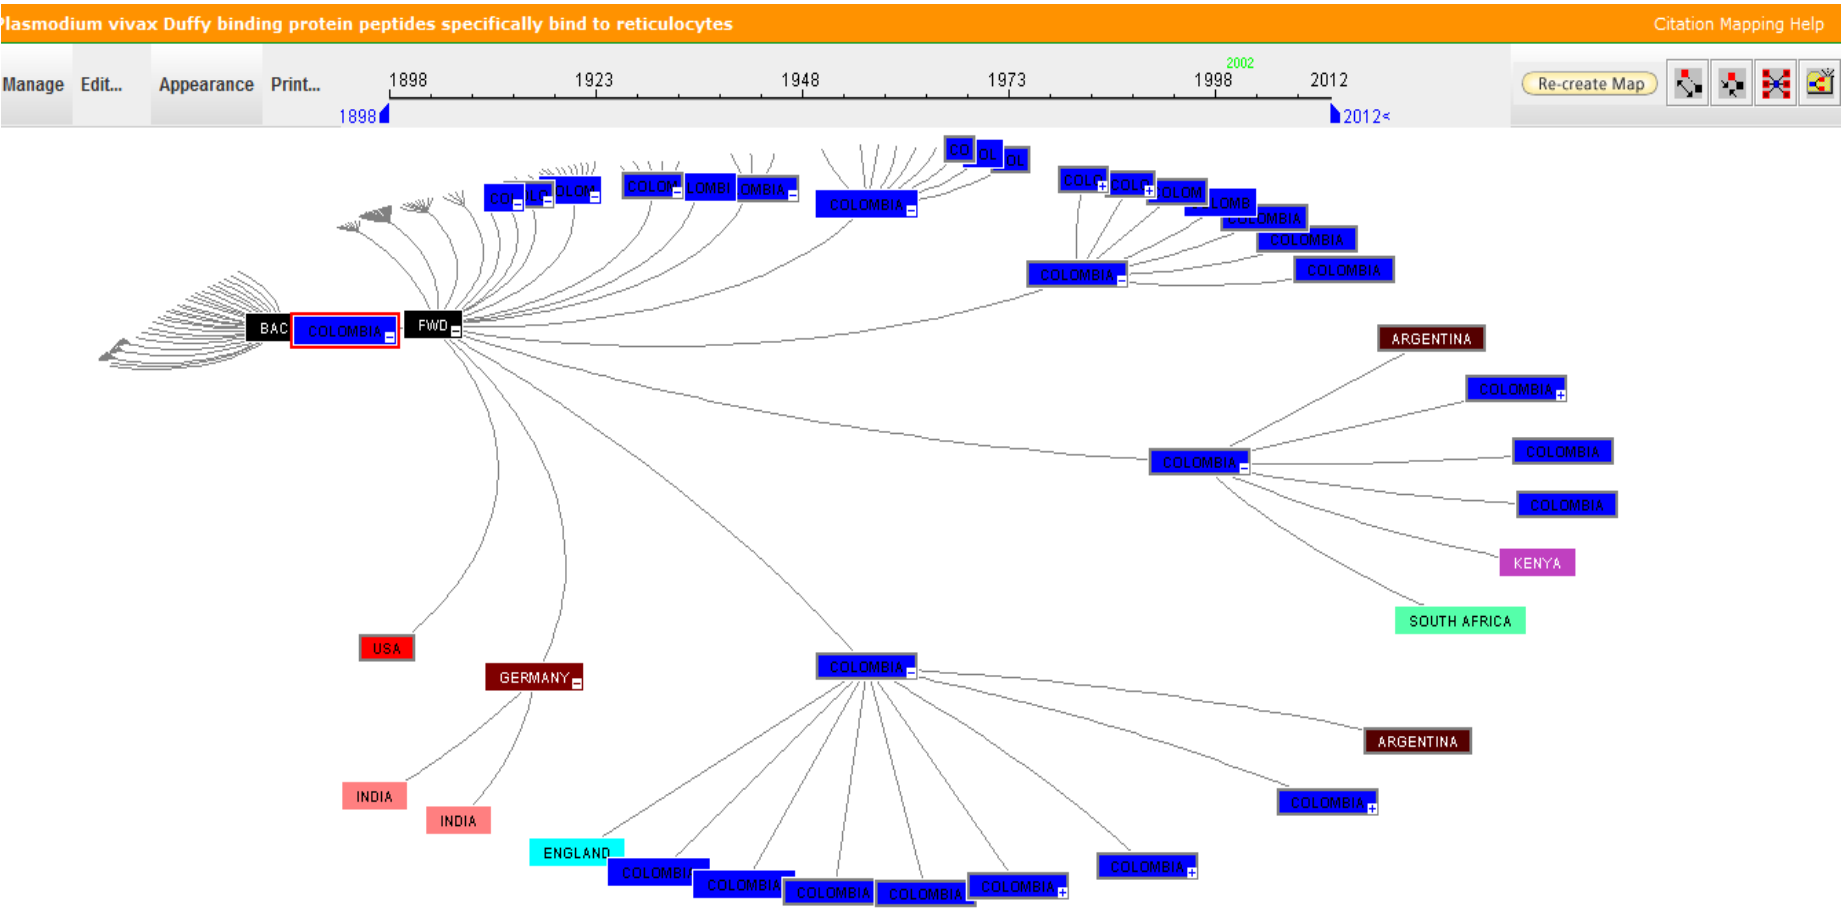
lasmodium vivax Duffy binding protein peptides specifically bind to reticulocytes

Citation Mapping Help

Manage Edit... Appearance Print...

1898 1923 1948 1973 2002 1998 2012

1898 2012<

Re-create Map

CO OL OL

COL LC OLOM

COLOM LOMBI OMBIA

COLOMBIA

COLO COLO OLOM LOMB OLOMBIA COLOMBIA

COLOMBIA COLOMBIA

BAC COLOMBIA FWD

ARGENTINA

COLOMBIA

COLOMBIA

COLOMBIA

COLOMBIA

KENYA

SOUTH AFRICA

USA

GERMANY

COLOMBIA

ARGENTINA

COLOMBIA

INDIA

INDIA

ENGLAND

COLOMBIA COLOMBIA COLOMBIA COLOMBIA COLOMBIA COLOMBIA